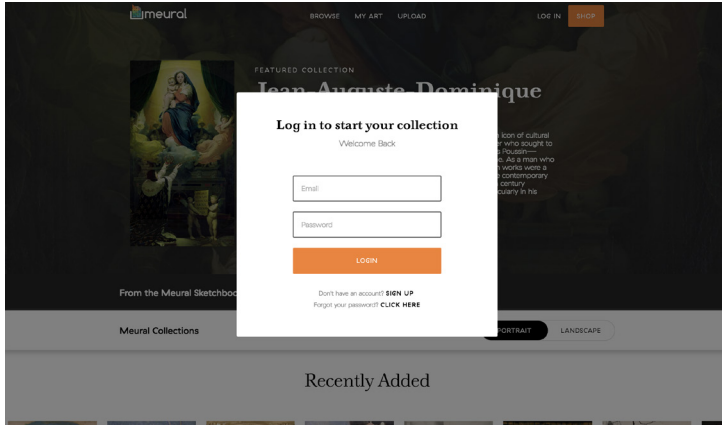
meural

BROWSE MY ART UPLOAD

LOG IN SHOP

FEATURED COLLECTION

Jean-Auguste-Dominique

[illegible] icon of cultural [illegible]r who sought to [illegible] Poussin— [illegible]e. As a man who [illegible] works were a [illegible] contemporary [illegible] century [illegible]cularly in his

Log in to start your collection

Welcome Back

Email

Password

LOGIN

Don't have an account? SIGN UP

Forgot your password? CLICK HERE

From the Meural Sketchboo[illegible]

Meural Collections

PORTRAIT LANDSCAPE

Recently Added